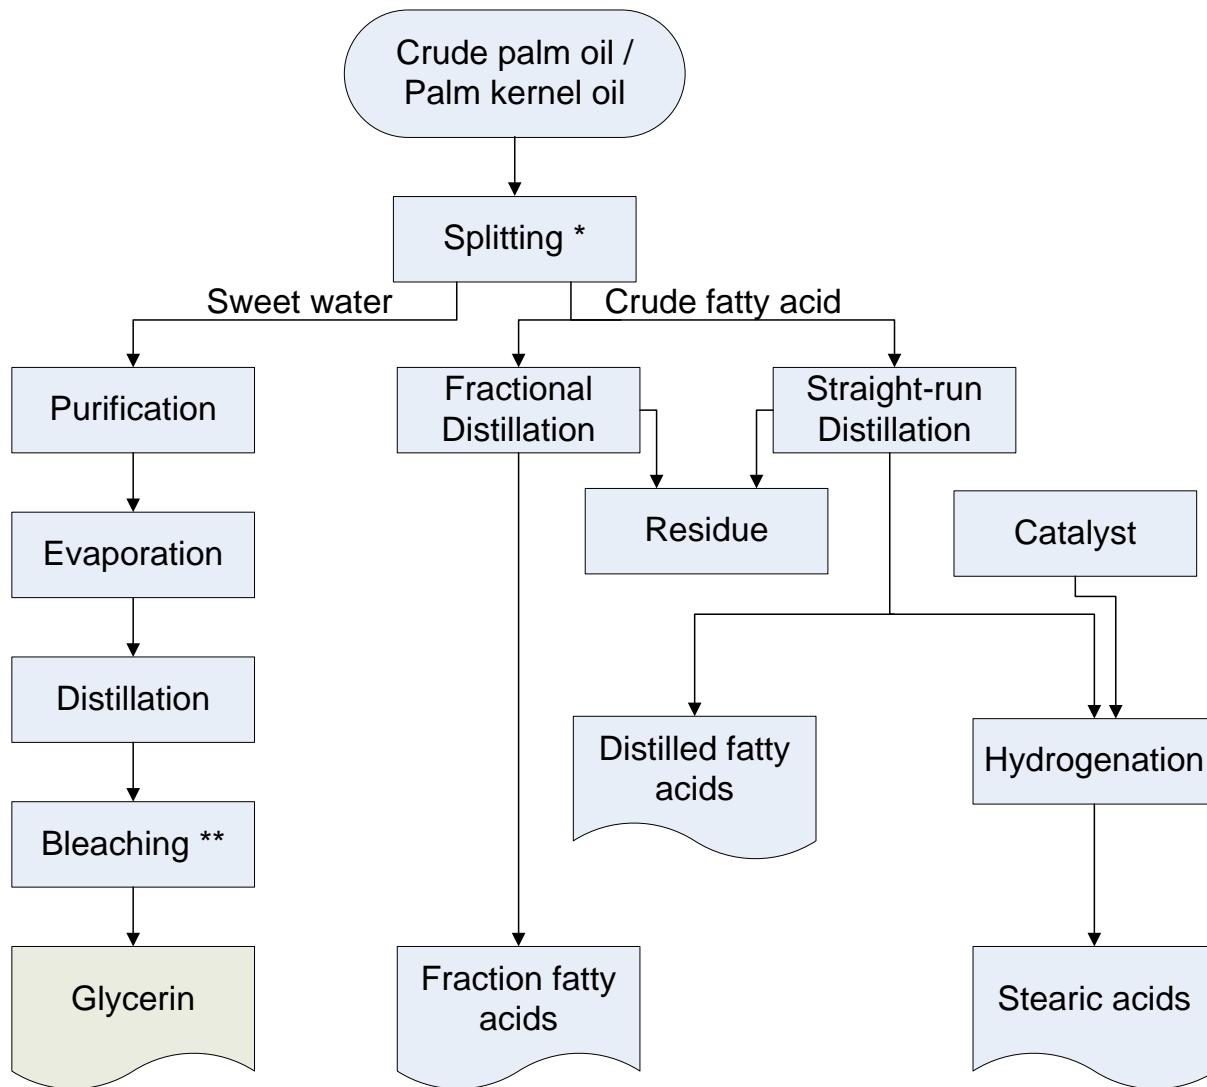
Crude palm oil / Palm kernel oil

Splitting *

Sweet water

Crude fatty acid

Purification

Fractional Distillation

Straight-run Distillation

Residue

Catalyst

Evaporation

Distillation

Distilled fatty acids

Hydrogenation

Bleaching **

Glycerin

Fraction fatty acids

Stearic acids